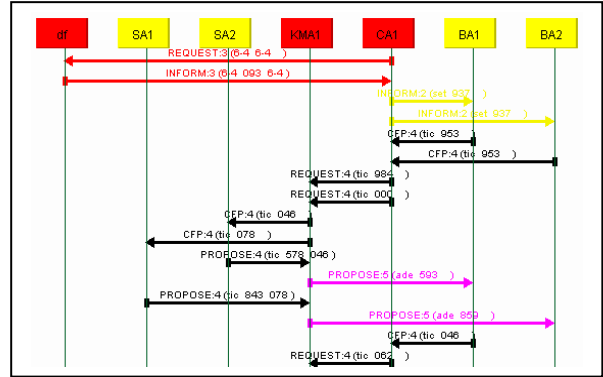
df
SA1
SA2
KMA1
CA1
BA1
BA2
REQUEST:3 (6-4 6-4 )
INFORM:3 (6-4 093 6-4 )
INFORM:2 (set 937 )
INFORM:2 (set 937 )
CFP:4 (tic 953 )
CFP:4 (tic 953 )
REQUEST:4 (tic 984 )
REQUEST:4 (tic 000 )
CFP:4 (tic 046 )
CFP:4 (tic 078 )
PROPOSE:4 (tic 578 046 )
PROPOSE:5 (ade 593 )
PROPOSE:4 (tic 843 078 )
PROPOSE:5 (ade 859 )
CFP:4 (tic 046 )
REQUEST:4 (tic 062 )